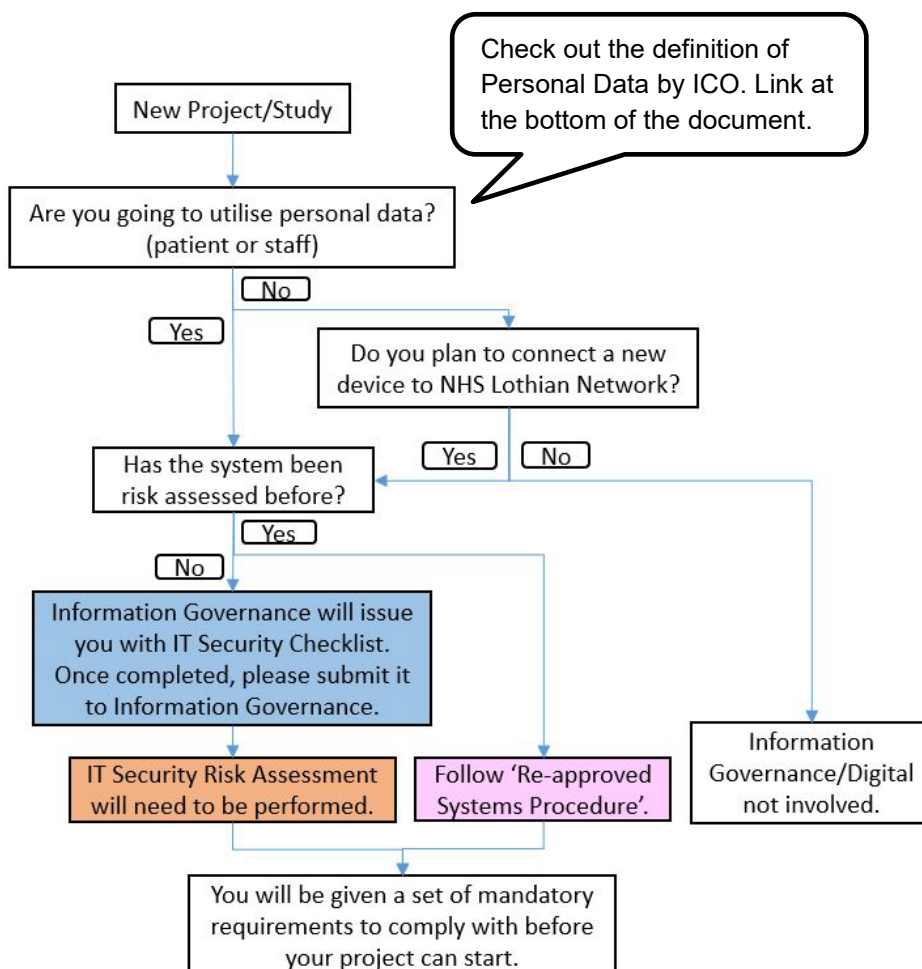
Check out the definition of Personal Data by ICO. Link at the bottom of the document.

New Project/Study

Are you going to utilise personal data? (patient or staff)

No

Yes

Do you plan to connect a new device to NHS Lothian Network?

Yes

No

Has the system been risk assessed before?

Yes

No

Information Governance will issue you with IT Security Checklist. Once completed, please submit it to Information Governance.

IT Security Risk Assessment will need to be performed.

Follow 'Re-approved Systems Procedure'.

Information Governance/Digital not involved.

You will be given a set of mandatory requirements to comply with before your project can start.